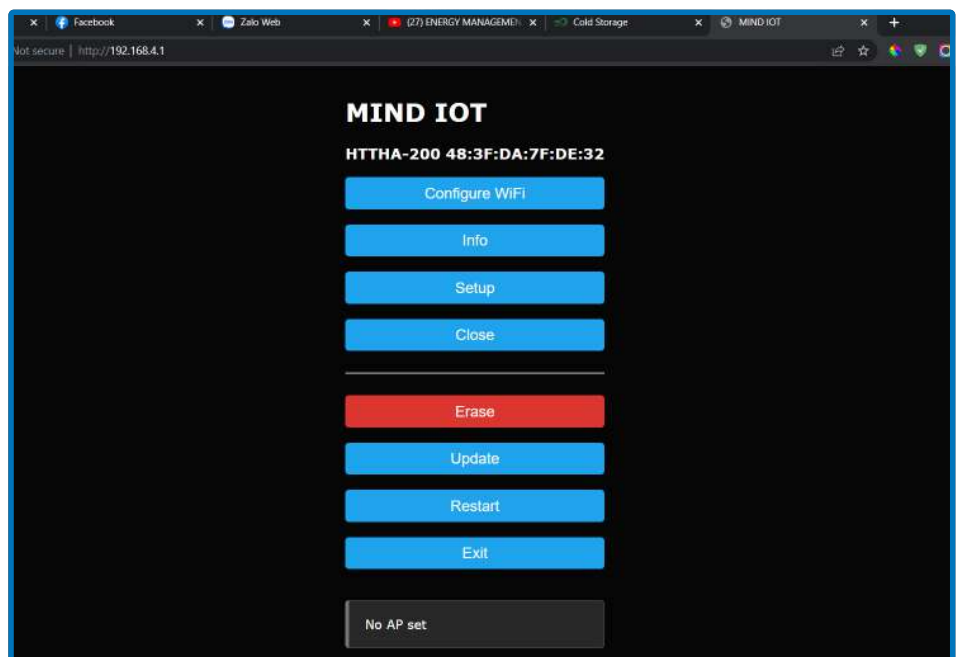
Facebook
Zalo Web
(27) ENERGY MANAGEMEN
Cold Storage
MIND IOT
Not secure | http://192.168.4.1

MIND IOT

HTTHA-200 48:3F:DA:7F:DE:32

Configure WiFi

Info

Setup

Close

Erase

Update

Restart

Exit

No AP set